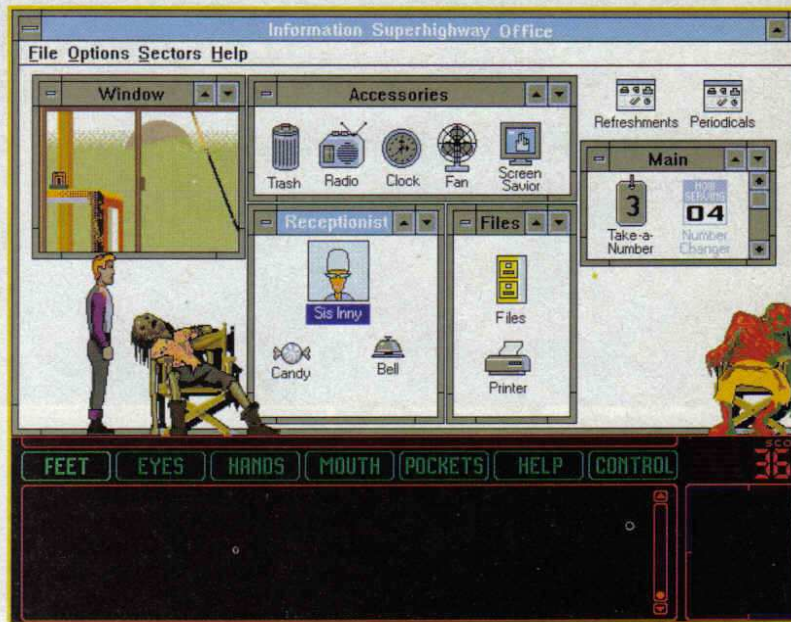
Information Superhighway Office

File Options Sectors Help

Window

Accessories

Trash Radio Clock Fan Screen Savior

Refreshments Periodicals

Main

3

Take-a-Number

NOW SERVING

04

Number Changer

Receptionist

Sis Inny

Candy Bell

Files

Files

Printer

FEET EYES HANDS MOUTH POCKETS HELP CONTROL

SCO

36